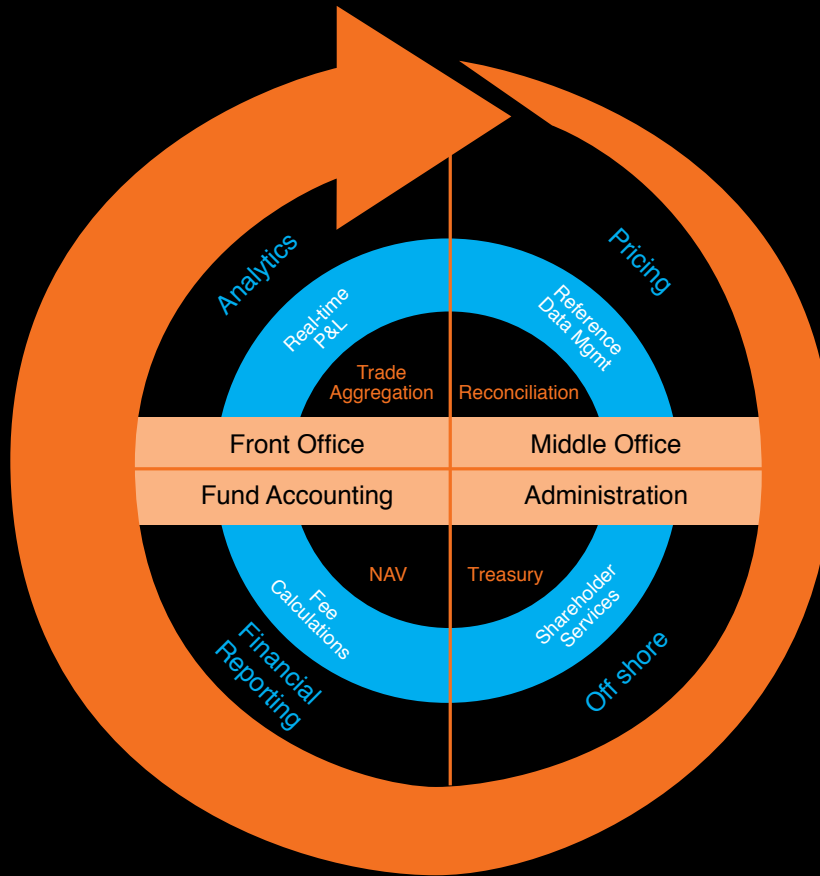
Analytics

Pricing

Real-time P&L

Reference Data Mgmt

Trade Aggregation

Reconciliation

Front Office

Middle Office

Fund Accounting

Administration

NAV

Treasury

Fee Calculations

Shareholder Services

Financial Reporting

Off shore